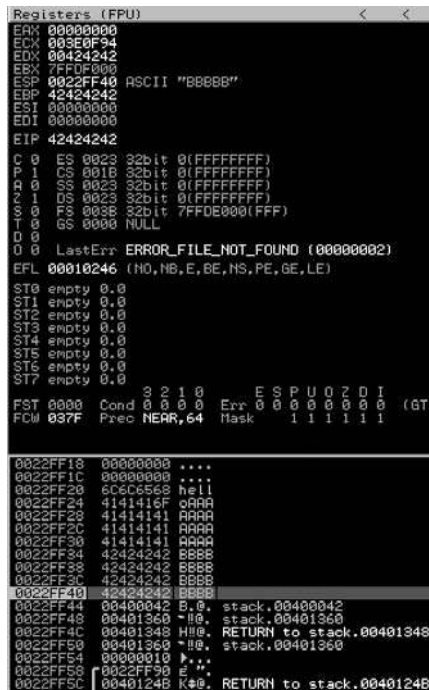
Registers (FPU) < <
EAX 00000000
ECX 003E0F94
EDX 00424242
EBX 7FFDF000
ESP 0022FF40 ASCII "BBBBB"
EBP 42424242
ESI 00000000
EDI 00000000

EIP 42424242

C 0 ES 0023 32bit 0(FFFFFFFF)
P 1 CS 001B 32bit 0(FFFFFFFF)
A 0 SS 0023 32bit 0(FFFFFFFF)
Z 1 DS 0023 32bit 0(FFFFFFFF)
S 0 FS 003B 32bit 7FFDE000(FFF)
T 0 GS 0000 NULL
D 0
O 0 LastErr ERROR_FILE_NOT_FOUND (00000002)

EFL 00010246 (NO,NB,E,BE,NS,PE,GE,LE)

ST0 empty 0.0
ST1 empty 0.0
ST2 empty 0.0
ST3 empty 0.0
ST4 empty 0.0
ST5 empty 0.0
ST6 empty 0.0
ST7 empty 0.0

3 2 1 0 E S P U O Z D I
FST 0000 Cond 0 0 0 0 Err 0 0 0 0 0 0 0 0 (GT
FCW 037F Prec NEAR,64 Mask 1 1 1 1 1 1

0022FF18 00000000 ....
0022FF1C 00000000 ....
0022FF20 6C6C6568 hell
0022FF24 4141416F oAAA
0022FF28 41414141 AAAA
0022FF2C 41414141 AAAA
0022FF30 41414141 AAAA
0022FF34 42424242 BBBB
0022FF38 42424242 BBBB
0022FF3C 42424242 BBBB
0022FF40 42424242 BBBB
0022FF44 00400042 B.@. stack.00400042
0022FF48 00401360 `‼@. stack.00401360
0022FF4C 00401348 H‼@. RETURN to stack.00401348
0022FF50 00401360 `‼@. stack.00401360
0022FF54 00000010 ►...
0022FF58 0022FF80 é".
0022FF5C 0040124B K‡@. RETURN to stack.0040124B